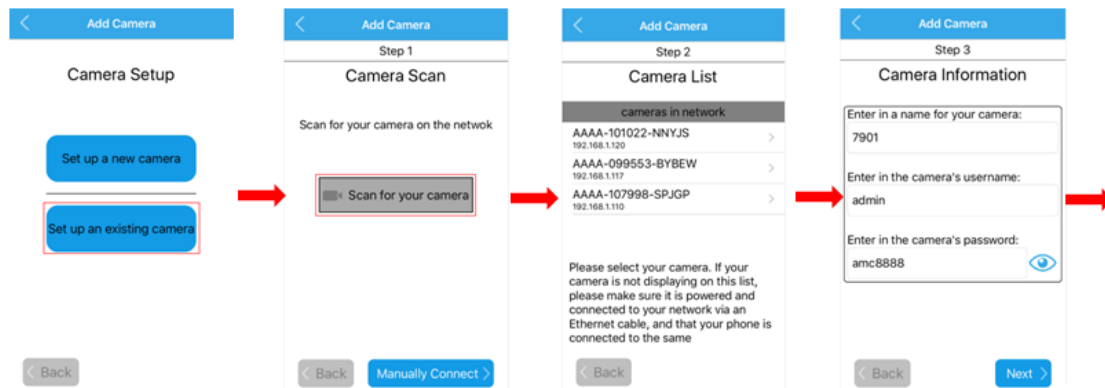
Add Camera

Camera Setup

Set up a new camera

Set up an existing camera

Back

Add Camera

Step 1

Camera Scan

Scan for your camera on the netwok

Scan for your camera

Back

Manually Connect

Add Camera

Step 2

Camera List

cameras in network

AAAA-101022-NNYJS
192.168.1.120

AAAA-099553-BYBEW
192.168.1.117

AAAA-107998-SPJGP
192.168.1.110

Please select your camera. If your camera is not displaying on this list, please make sure it is powered and connected to your network via an Ethernet cable, and that your phone is connected to the same

Back

Add Camera

Step 3

Camera Information

Enter in a name for your camera:

7901

Enter in the camera's username:

admin

Enter in the camera's password:

amc8888

Back

Next